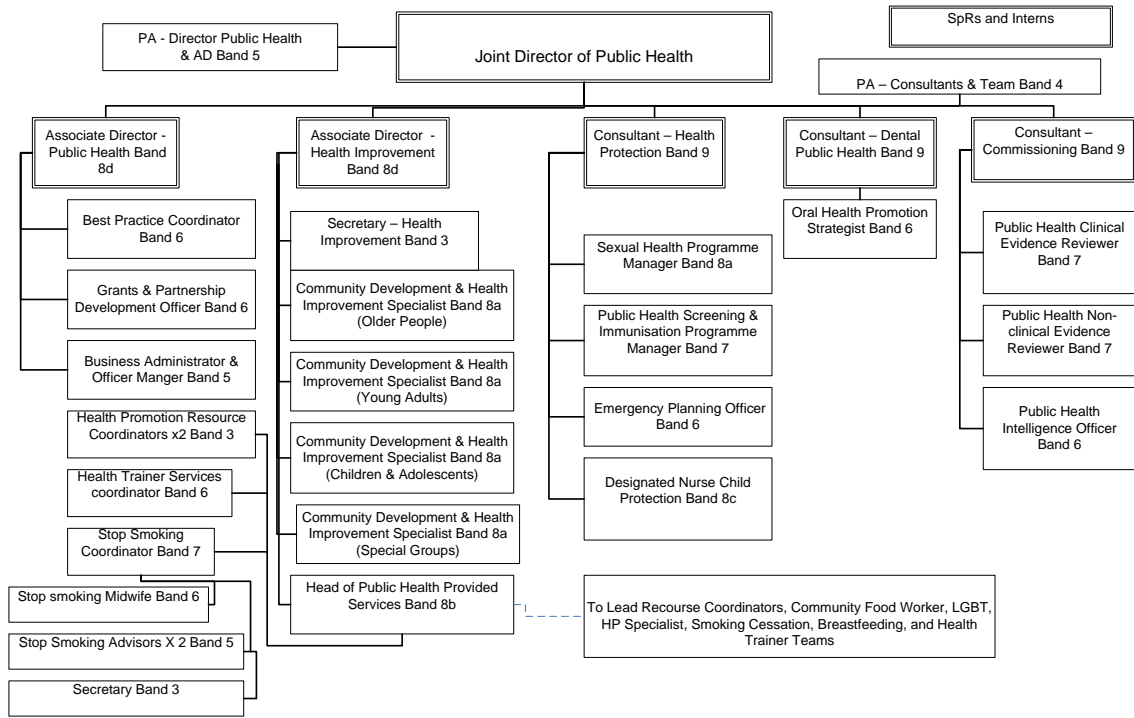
SpRs and Interns

PA - Director Public Health & AD Band 5

Joint Director of Public Health

PA – Consultants & Team Band 4

Associate Director - Public Health Band 8d

Associate Director - Health Improvement Band 8d

Consultant – Health Protection Band 9

Consultant – Dental Public Health Band 9

Consultant – Commissioning Band 9

Best Practice Coordinator Band 6

Grants & Partnership Development Officer Band 6

Business Administrator & Officer Manger Band 5

Health Promotion Resource Coordinators x2 Band 3

Health Trainer Services coordinator Band 6

Stop Smoking Coordinator Band 7

Stop smoking Midwife Band 6

Stop Smoking Advisors X 2 Band 5

Secretary Band 3

Secretary – Health Improvement Band 3

Community Development & Health Improvement Specialist Band 8a (Older People)

Community Development & Health Improvement Specialist Band 8a (Young Adults)

Community Development & Health Improvement Specialist Band 8a (Children & Adolescents)

Community Development & Health Improvement Specialist Band 8a (Special Groups)

Head of Public Health Provided Services Band 8b

Sexual Health Programme Manager Band 8a

Public Health Screening & Immunisation Programme Manager Band 7

Emergency Planning Officer Band 6

Designated Nurse Child Protection Band 8c

Oral Health Promotion Strategist Band 6

Public Health Clinical Evidence Reviewer Band 7

Public Health Non-clinical Evidence Reviewer Band 7

Public Health Intelligence Officer Band 6

To Lead Recourse Coordinators, Community Food Worker, LGBT, HP Specialist, Smoking Cessation, Breastfeeding, and Health Trainer Teams